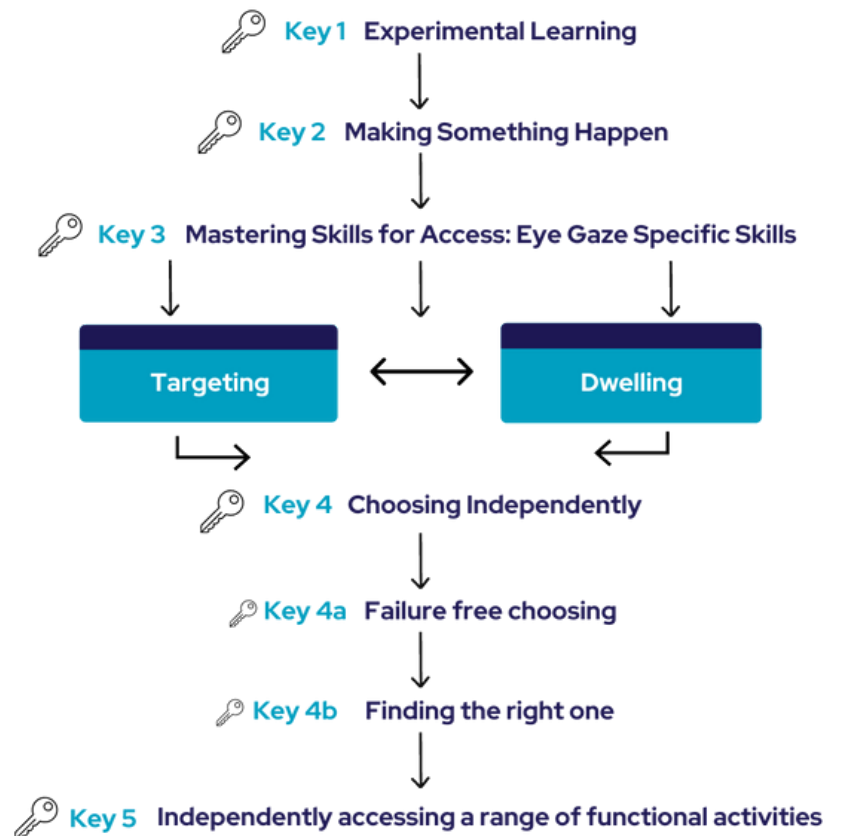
Key 1 Experimental Learning

Key 2 Making Something Happen

Key 3 Mastering Skills for Access: Eye Gaze Specific Skills

Targeting

Dwelling

Key 4 Choosing Independently

Key 4a Failure free choosing

Key 4b Finding the right one

Key 5 Independently accessing a range of functional activities